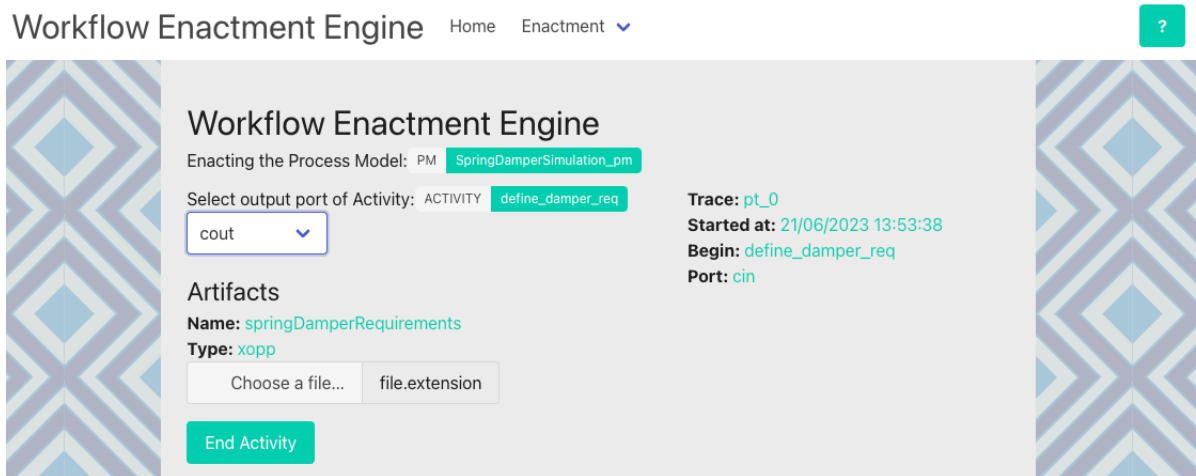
Workflow Enactment Engine Home Enactment ?

Workflow Enactment Engine

Enacting the Process Model: PM SpringDamperSimulation_pm

Select output port of Activity: ACTIVITY define_damper_req

cout

Artifacts

Name: springDamperRequirements

Type: xopp

Choose a file... file.extension

End Activity

Trace: pt_0

Started at: 21/06/2023 13:53:38

Begin: define_damper_req

Port: cin